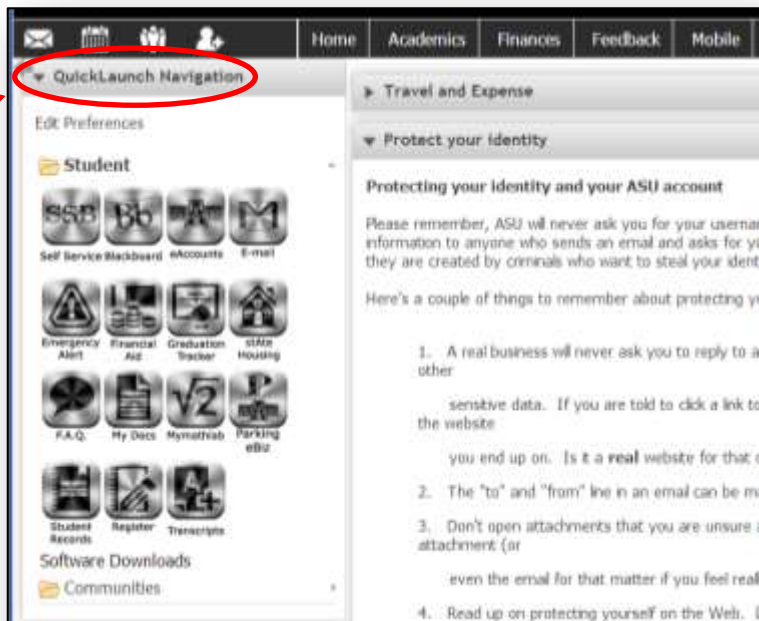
Home Academics Finances Feedback Mobile

QuickLaunch Navigation

Edit Preferences

Student

SSB Bb A M
Self Service Blackboard eAccounts E-mail

Emergency Alert Financial Aid Graduation Tracker stAte Housing

$\sqrt{2}$ P
F.A.Q. My Docs Mymathlab Parking eBiz

Student Records Register Transcripts

Software Downloads

Communities

Travel and Expense

Protect your identity

Protecting your identity and your ASU account

Please remember, ASU will never ask you for your usernar information to anyone who sends an email and asks for yo they are created by criminals who want to steal your ident

Here's a couple of things to remember about protecting y

1. A real business will never ask you to reply to a other

sensitive data. If you are told to click a link to the website

you end up on. Is it a real website for that c

2. The "to" and "from" line in an email can be m

3. Don't open attachments that you are unsure a attachment (or

even the email for that matter if you feel real

4. Read up on protecting yourself on the Web. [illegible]